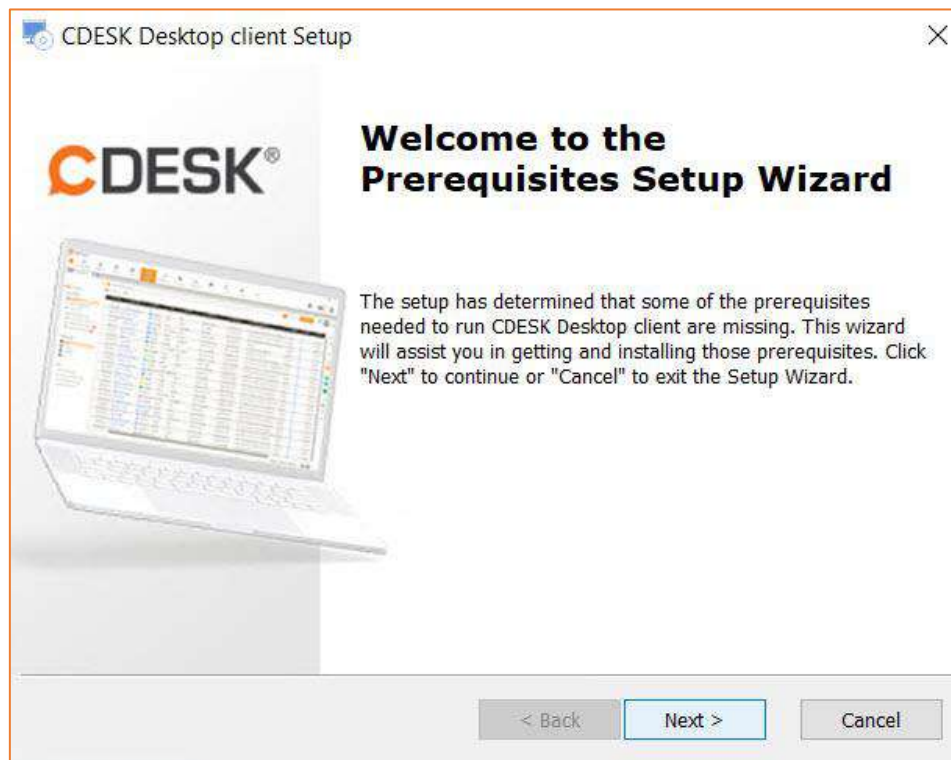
CDESK Desktop client Setup

×

CDESK®

Welcome to the Prerequisites Setup Wizard

The setup has determined that some of the prerequisites needed to run CDESK Desktop client are missing. This wizard will assist you in getting and installing those prerequisites. Click "Next" to continue or "Cancel" to exit the Setup Wizard.

< Back

Next >

Cancel